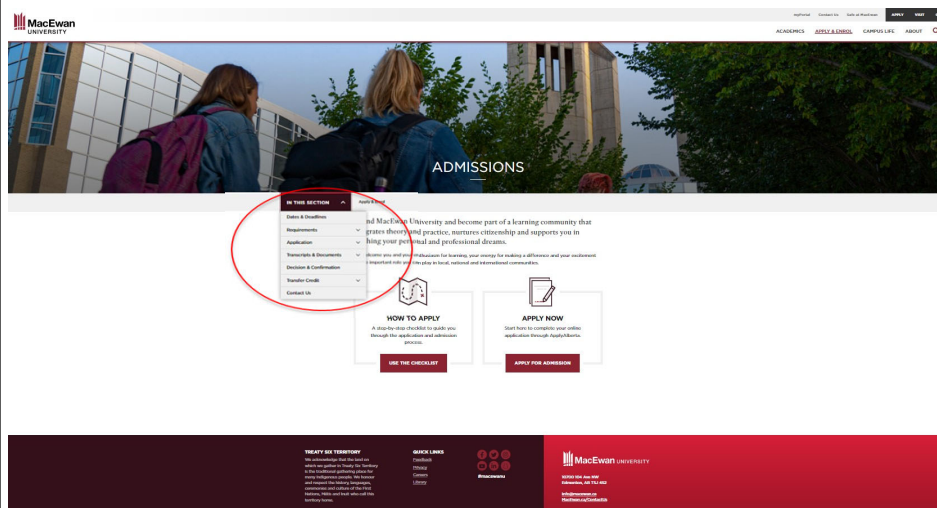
MacEwan UNIVERSITY

myPortal Contact Us Safe at MacEwan APPLY VISIT

ACADEMICS APPLY & ENROL CAMPUS LIFE ABOUT

ADMISSIONS

IN THIS SECTION

Apply & Enrol

Dates & Deadlines
Requirements
Application
Transcripts & Documents
Decision & Confirmation
Transfer Credit
Contact Us

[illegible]nd MacEwan University and become part of a learning community that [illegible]grates theory and practice, nurtures citizenship and supports you in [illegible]hing your personal and professional dreams.

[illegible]lcome you and your enthusiasm for learning, your energy for making a difference and your excitement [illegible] important role you can play in local, national and international communities.

HOW TO APPLY
A step-by-step checklist to guide you through the application and admission process.
USE THE CHECKLIST

APPLY NOW
Start here to complete your online application through ApplyAlberta.
APPLY FOR ADMISSION

TREATY SIX TERRITORY
We acknowledge that the land on which we gather in Treaty Six Territory is the traditional gathering place for many Indigenous people. We honour and respect the history, languages, ceremonies and culture of the First Nations, Métis and Inuit who call this territory home.

QUICK LINKS
Feedback
Privacy
Careers
Library

#macewanu

MacEwan UNIVERSITY

10700 104 Ave NW
Edmonton, AB T5J 4S2

info@macewan.ca
MacEwan.ca/ContactUs